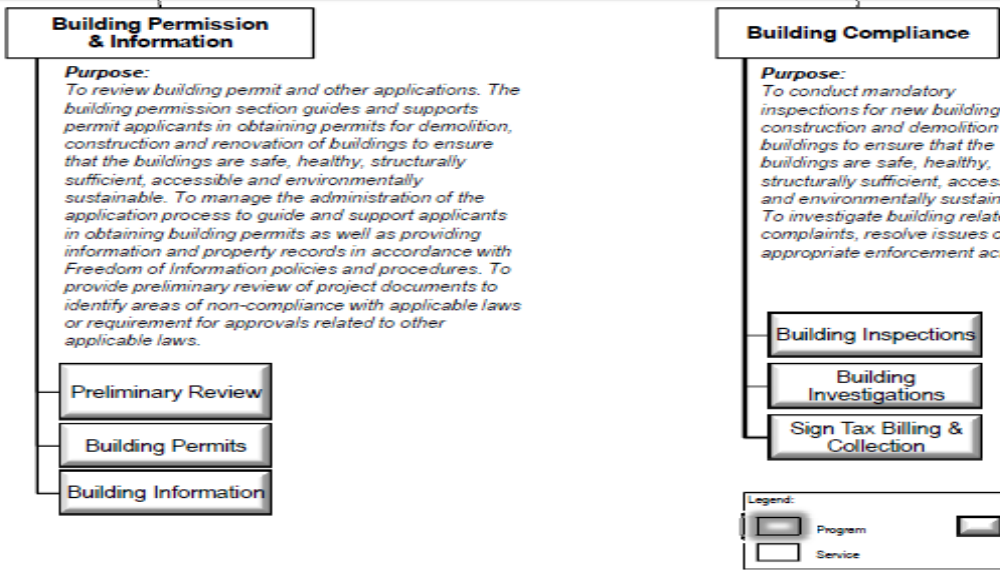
Building Permission & Information

Purpose:
To review building permit and other applications. The building permission section guides and supports permit applicants in obtaining permits for demolition, construction and renovation of buildings to ensure that the buildings are safe, healthy, structurally sufficient, accessible and environmentally sustainable. To manage the administration of the application process to guide and support applicants in obtaining building permits as well as providing information and property records in accordance with Freedom of Information policies and procedures. To provide preliminary review of project documents to identify areas of non-compliance with applicable laws or requirement for approvals related to other applicable laws.

Preliminary Review

Building Permits

Building Information

Building Compliance

Purpose:
To conduct mandatory inspections for new building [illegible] construction and demolition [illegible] buildings to ensure that the buildings are safe, healthy, structurally sufficient, acces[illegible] and environmentally sustain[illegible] To investigate building relat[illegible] complaints, resolve issues o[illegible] appropriate enforcement ac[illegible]

Building Inspections

Building Investigations

Sign Tax Billing & Collection

Legend:
Program
Service